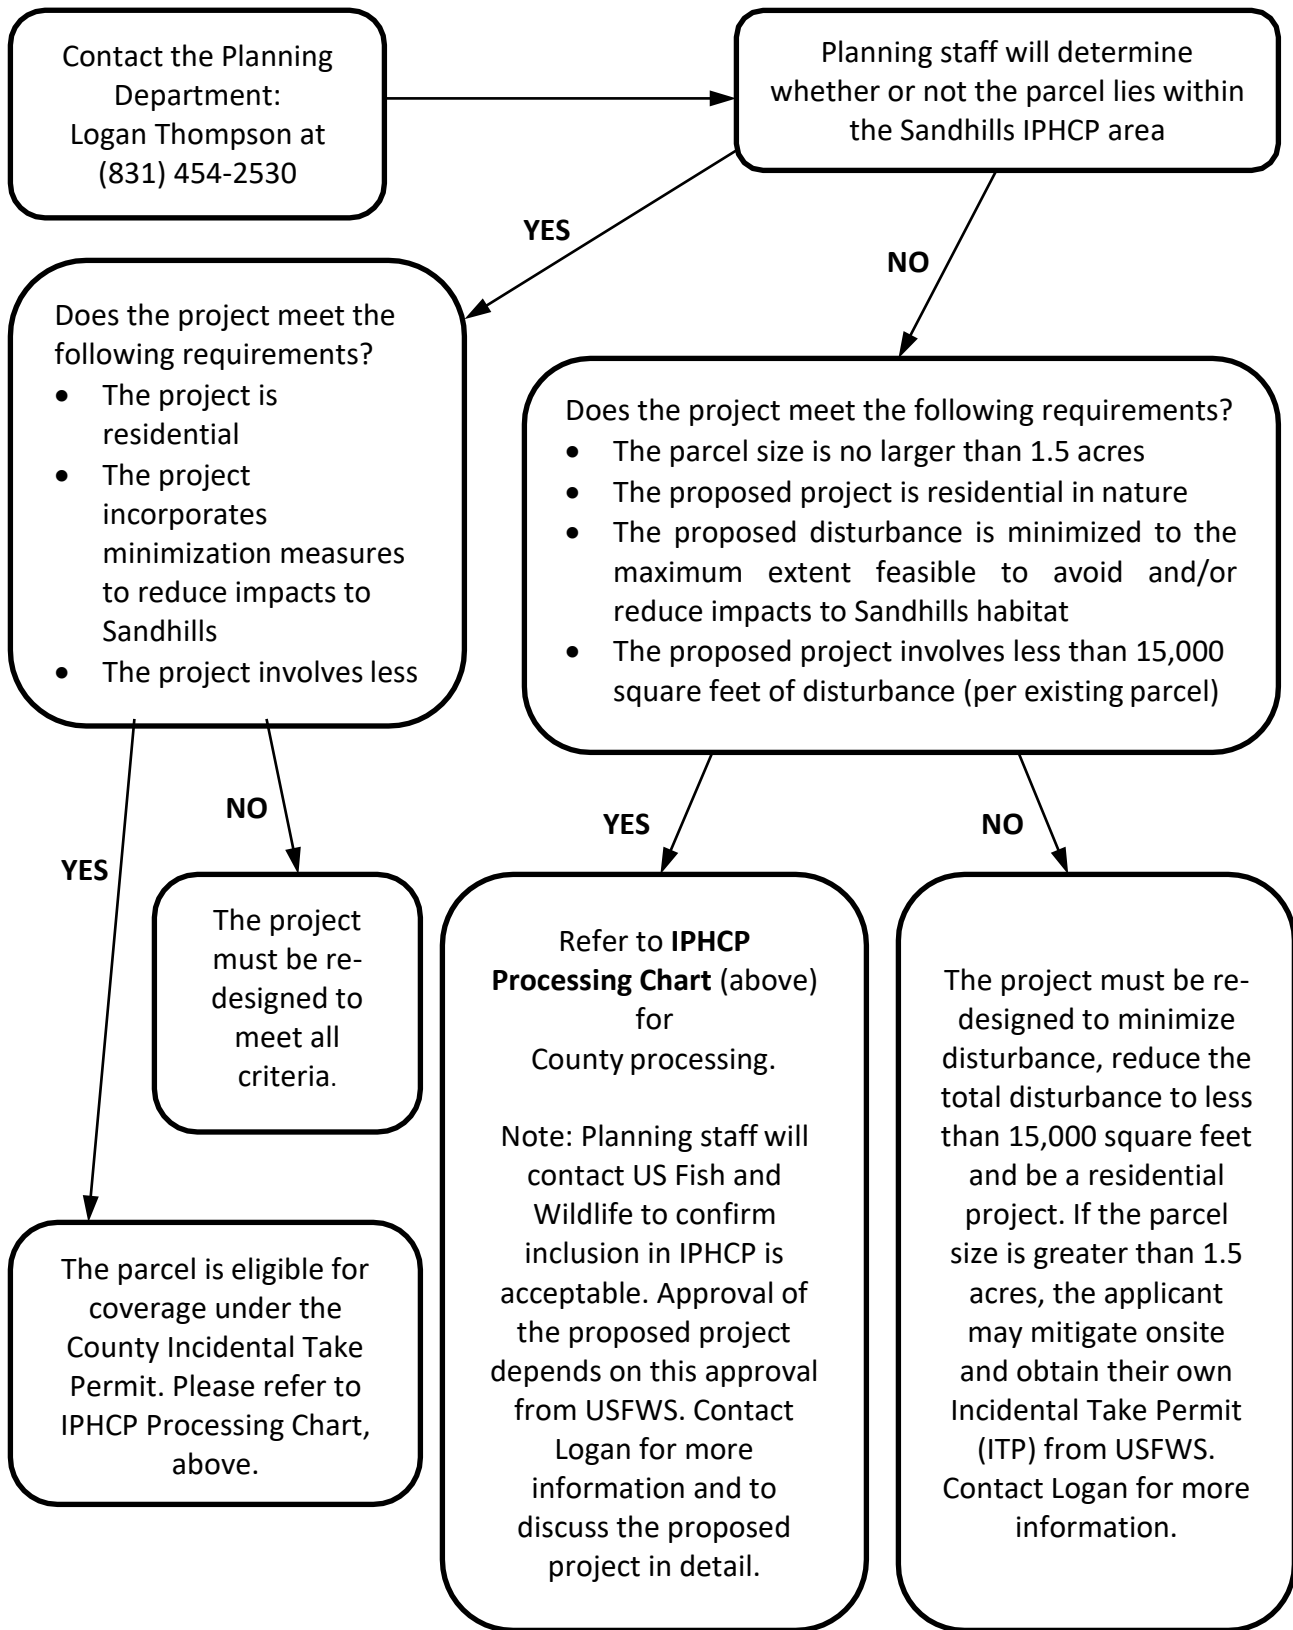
Contact the Planning Department: Logan Thompson at (831) 454-2530

Planning staff will determine whether or not the parcel lies within the Sandhills IPHCP area

YES

NO

Does the project meet the following requirements?
- The project is residential
- The project incorporates minimization measures to reduce impacts to Sandhills
- The project involves less

Does the project meet the following requirements?
- The parcel size is no larger than 1.5 acres
- The proposed project is residential in nature
- The proposed disturbance is minimized to the maximum extent feasible to avoid and/or reduce impacts to Sandhills habitat
- The proposed project involves less than 15,000 square feet of disturbance (per existing parcel)

NO

YES

The project must be redesigned to meet all criteria.

YES

NO

Refer to **IPHCP Processing Chart** (above) for County processing.

Note: Planning staff will contact US Fish and Wildlife to confirm inclusion in IPHCP is acceptable. Approval of the proposed project depends on this approval from USFWS. Contact Logan for more information and to discuss the proposed project in detail.

The project must be redesigned to minimize disturbance, reduce the total disturbance to less than 15,000 square feet and be a residential project. If the parcel size is greater than 1.5 acres, the applicant may mitigate onsite and obtain their own Incidental Take Permit (ITP) from USFWS. Contact Logan for more information.

The parcel is eligible for coverage under the County Incidental Take Permit. Please refer to IPHCP Processing Chart, above.